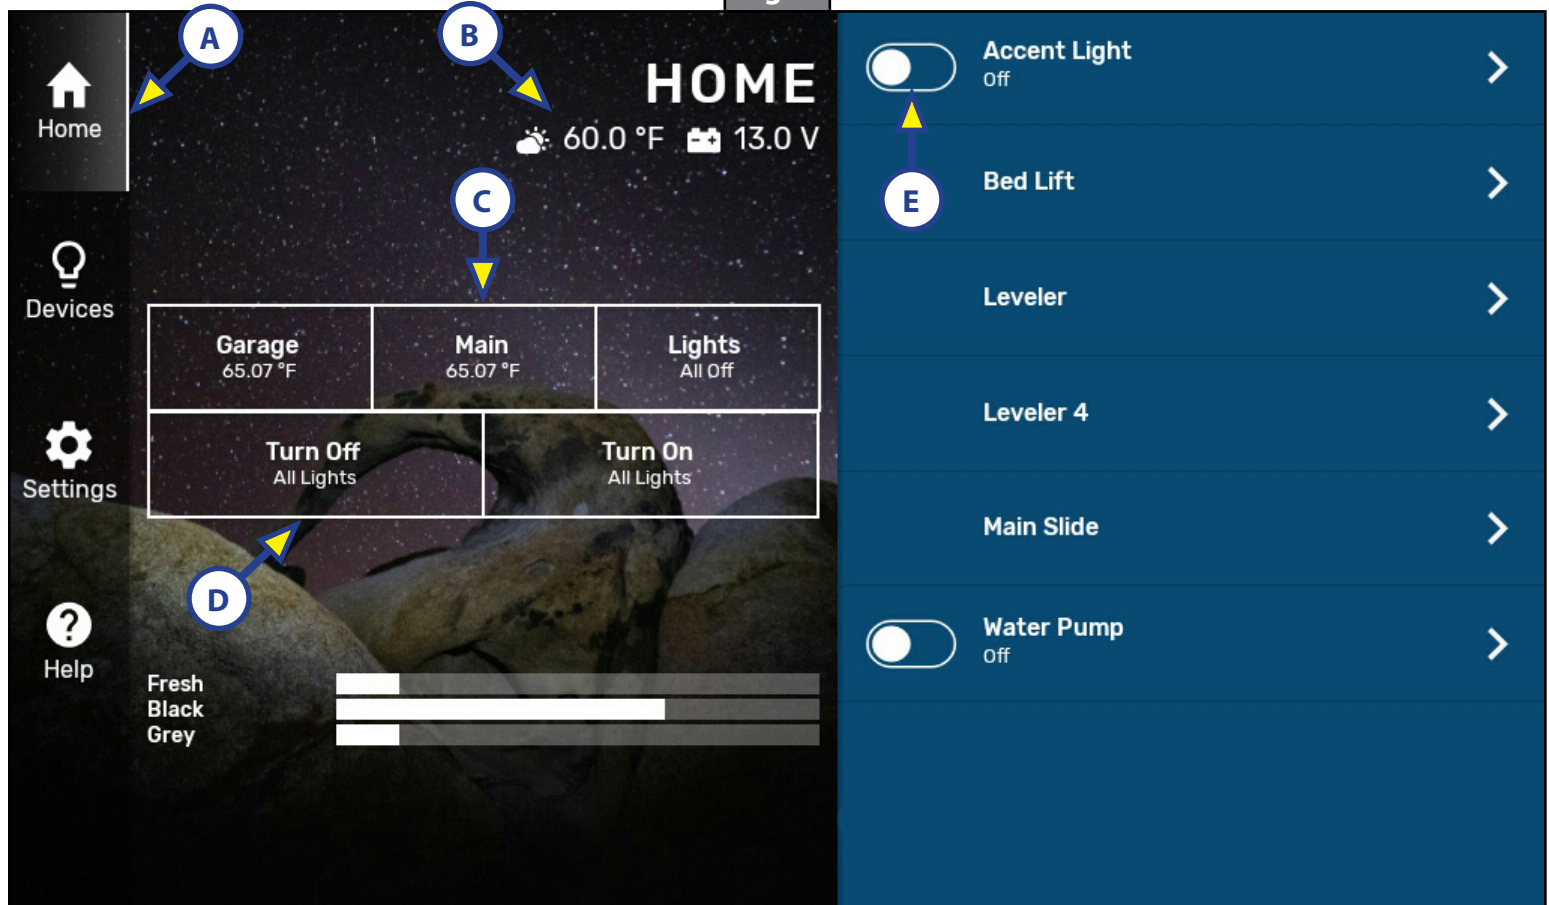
A

B

Home

HOME

60.0 °F 13.0 V

C

Devices

| Garage 65.07 °F | Main 65.07 °F | Lights All Off |
|---|---|---|

| Turn Off All Lights | Turn On All Lights |
|---|---|

Settings

D

Help

Fresh
Black
Grey

Accent Light
Off

E

Bed Lift

Leveler

Leveler 4

Main Slide

Water Pump
Off